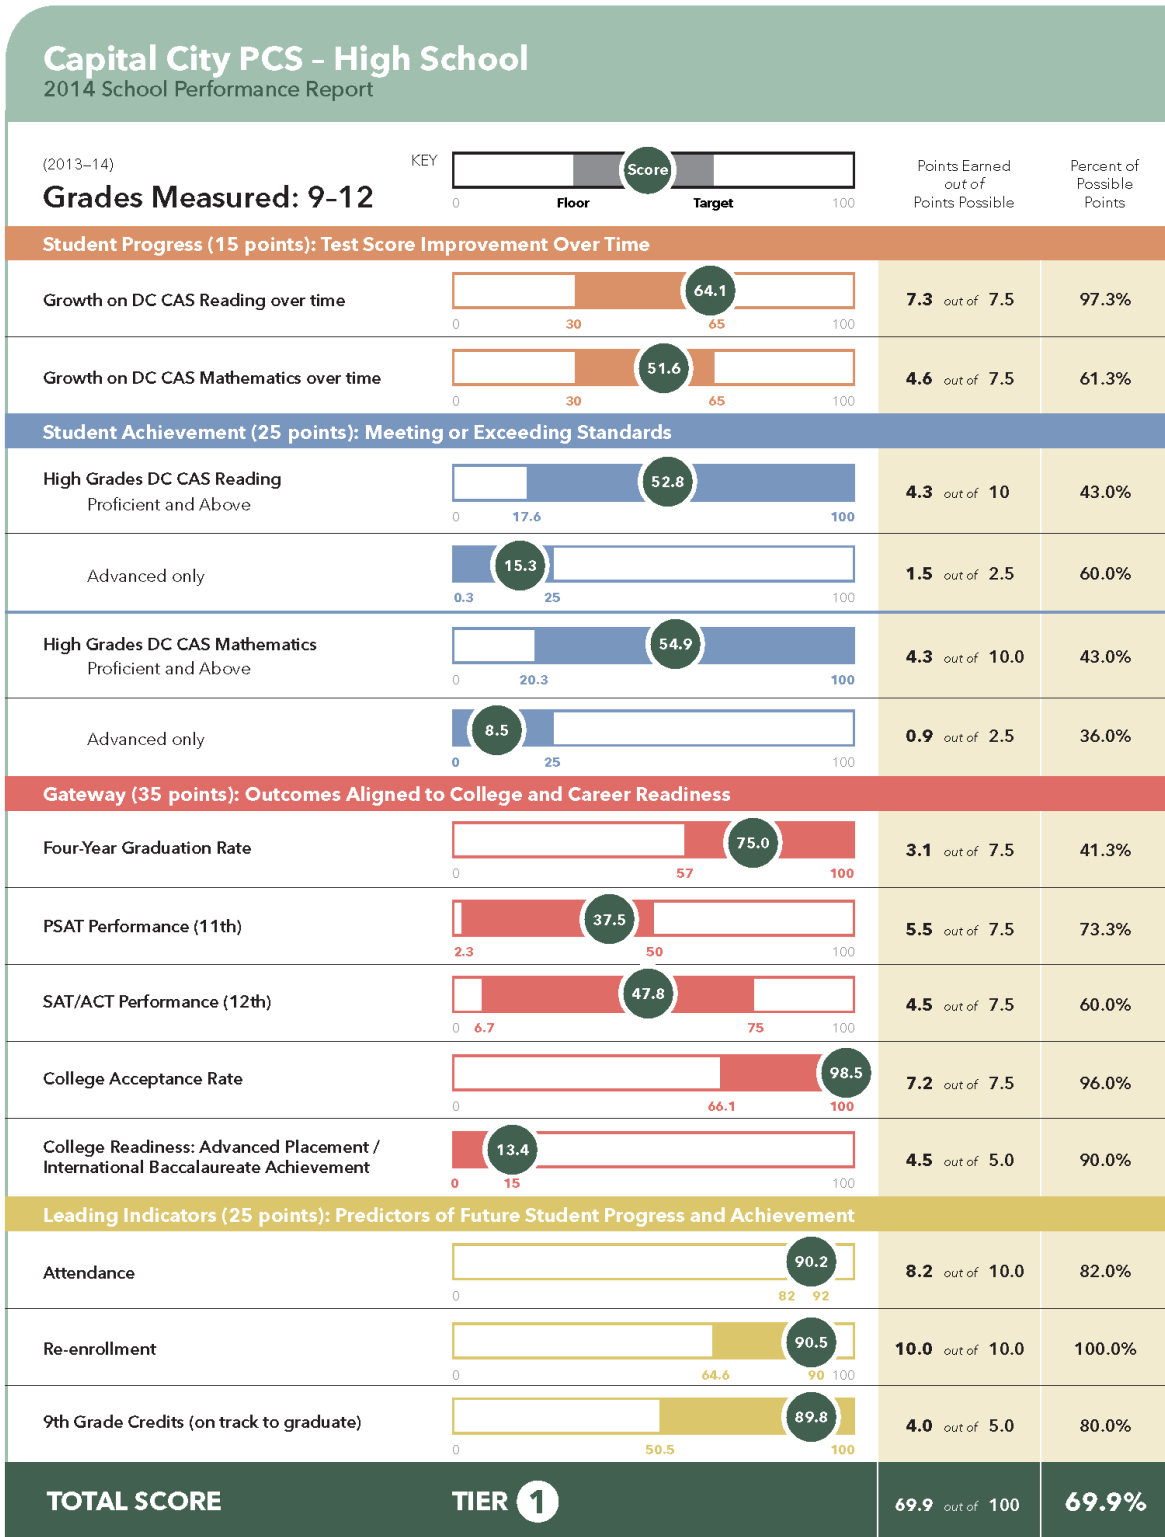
Capital City PCS – High School
2014 School Performance Report

(2013–14)
Grades Measured: 9-12

KEY
Score
0 Floor Target 100

Points Earned out of Points Possible

Percent of Possible Points

Student Progress (15 points): Test Score Improvement Over Time

| | | | |
|---|---|---|---|
| Growth on DC CAS Reading over time | 64.1 — 0, 30, 65, 100 | 7.3 out of 7.5 | 97.3% |
| Growth on DC CAS Mathematics over time | 51.6 — 0, 30, 65, 100 | 4.6 out of 7.5 | 61.3% |

Student Achievement (25 points): Meeting or Exceeding Standards

| | | | |
|---|---|---|---|
| High Grades DC CAS Reading Proficient and Above | 52.8 — 0, 17.6, 100 | 4.3 out of 10 | 43.0% |
| Advanced only | 15.3 — 0.3, 25, 100 | 1.5 out of 2.5 | 60.0% |
| High Grades DC CAS Mathematics Proficient and Above | 54.9 — 0, 20.3, 100 | 4.3 out of 10.0 | 43.0% |
| Advanced only | 8.5 — 0, 25, 100 | 0.9 out of 2.5 | 36.0% |

Gateway (35 points): Outcomes Aligned to College and Career Readiness

| | | | |
|---|---|---|---|
| Four-Year Graduation Rate | 75.0 — 0, 57, 100 | 3.1 out of 7.5 | 41.3% |
| PSAT Performance (11th) | 37.5 — 2.3, 50, 100 | 5.5 out of 7.5 | 73.3% |
| SAT/ACT Performance (12th) | 47.8 — 0, 6.7, 75, 100 | 4.5 out of 7.5 | 60.0% |
| College Acceptance Rate | 98.5 — 0, 66.1, 100 | 7.2 out of 7.5 | 96.0% |
| College Readiness: Advanced Placement / International Baccalaureate Achievement | 13.4 — 0, 15, 100 | 4.5 out of 5.0 | 90.0% |

Leading Indicators (25 points): Predictors of Future Student Progress and Achievement

| | | | |
|---|---|---|---|
| Attendance | 90.2 — 0, 82, 92 | 8.2 out of 10.0 | 82.0% |
| Re-enrollment | 90.5 — 0, 64.6, 90, 100 | 10.0 out of 10.0 | 100.0% |
| 9th Grade Credits (on track to graduate) | 89.8 — 0, 50.5, 100 | 4.0 out of 5.0 | 80.0% |

TOTAL SCORE TIER 1 69.9 out of 100 69.9%